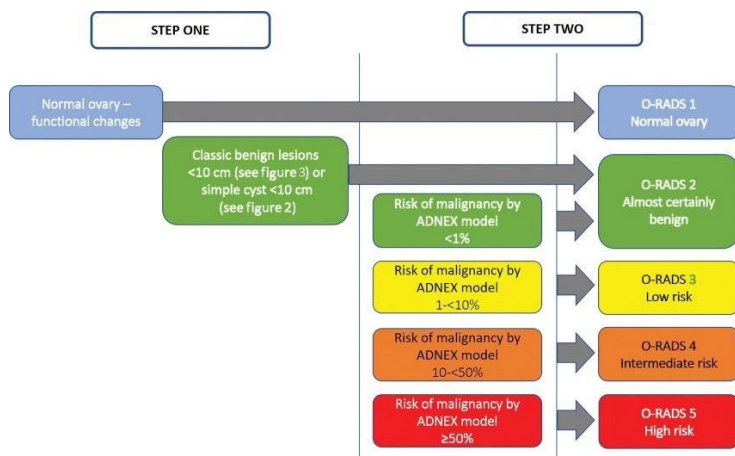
STEP ONE

STEP TWO

Normal ovary – functional changes

O-RADS 1
Normal ovary

Classic benign lesions <10 cm (see figure 3) or simple cyst <10 cm (see figure 2)

O-RADS 2
Almost certainly benign

Risk of malignancy by ADNEX model <1%

Risk of malignancy by ADNEX model 1-<10%

O-RADS 3
Low risk

Risk of malignancy by ADNEX model 10-<50%

O-RADS 4
Intermediate risk

Risk of malignancy by ADNEX model ≥50%

O-RADS 5
High risk